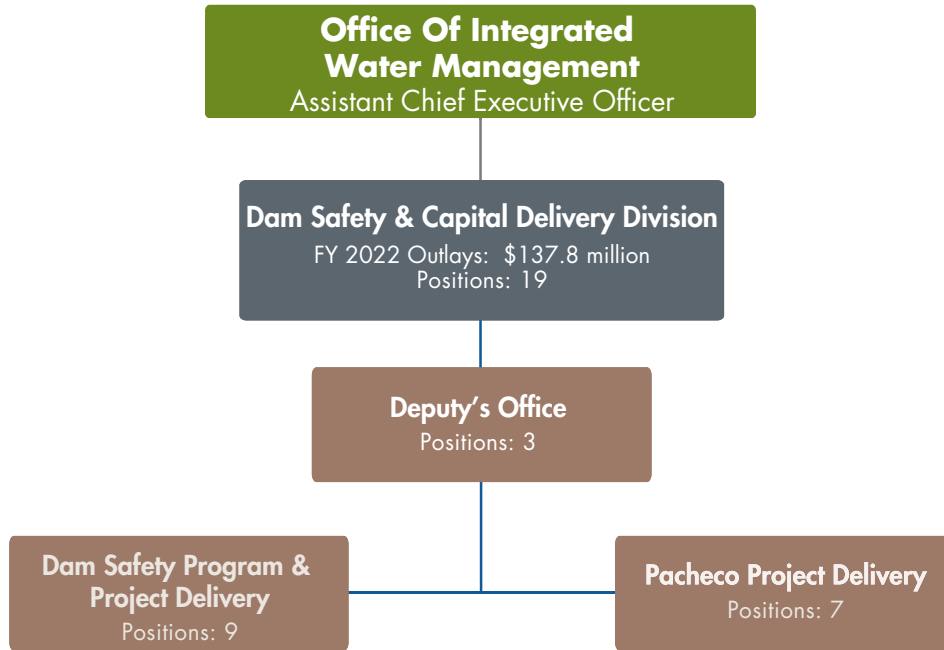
Office Of Integrated Water Management
Assistant Chief Executive Officer

Dam Safety & Capital Delivery Division
FY 2022 Outlays: $137.8 million
Positions: 19

Deputy's Office
Positions: 3

Dam Safety Program & Project Delivery
Positions: 9

Pacheco Project Delivery
Positions: 7